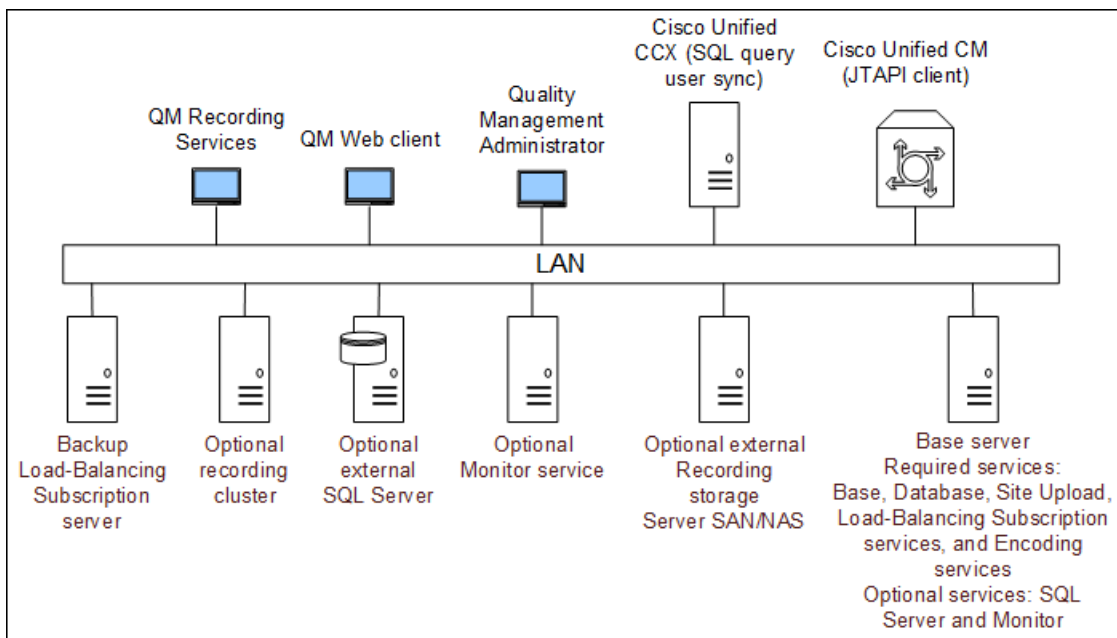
QM Recording Services

QM Web client

Quality Management Administrator

Cisco Unified CCX (SQL query user sync)

Cisco Unified CM (JTAPI client)

LAN

Backup Load-Balancing Subscription server

Optional recording cluster

Optional external SQL Server

Optional Monitor service

Optional external Recording storage Server SAN/NAS

Base server
Required services: Base, Database, Site Upload, Load-Balancing Subscription services, and Encoding services
Optional services: SQL Server and Monitor